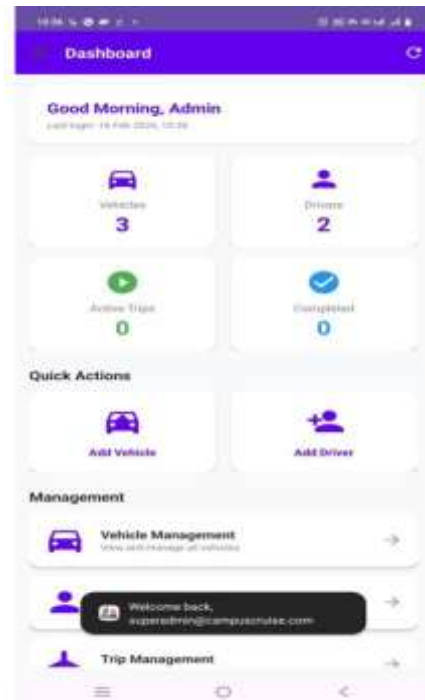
10:36

Dashboard

Good Morning, Admin
Last login: 16 Feb 2026, 10:36

Vehicles
3

Drivers
2

Active Trips
0

Completed
0

Quick Actions

Add Vehicle

Add Driver

Management

Vehicle Management
View and manage all vehicles

Welcome back, superadmin@campuscruise.com

Trip Management